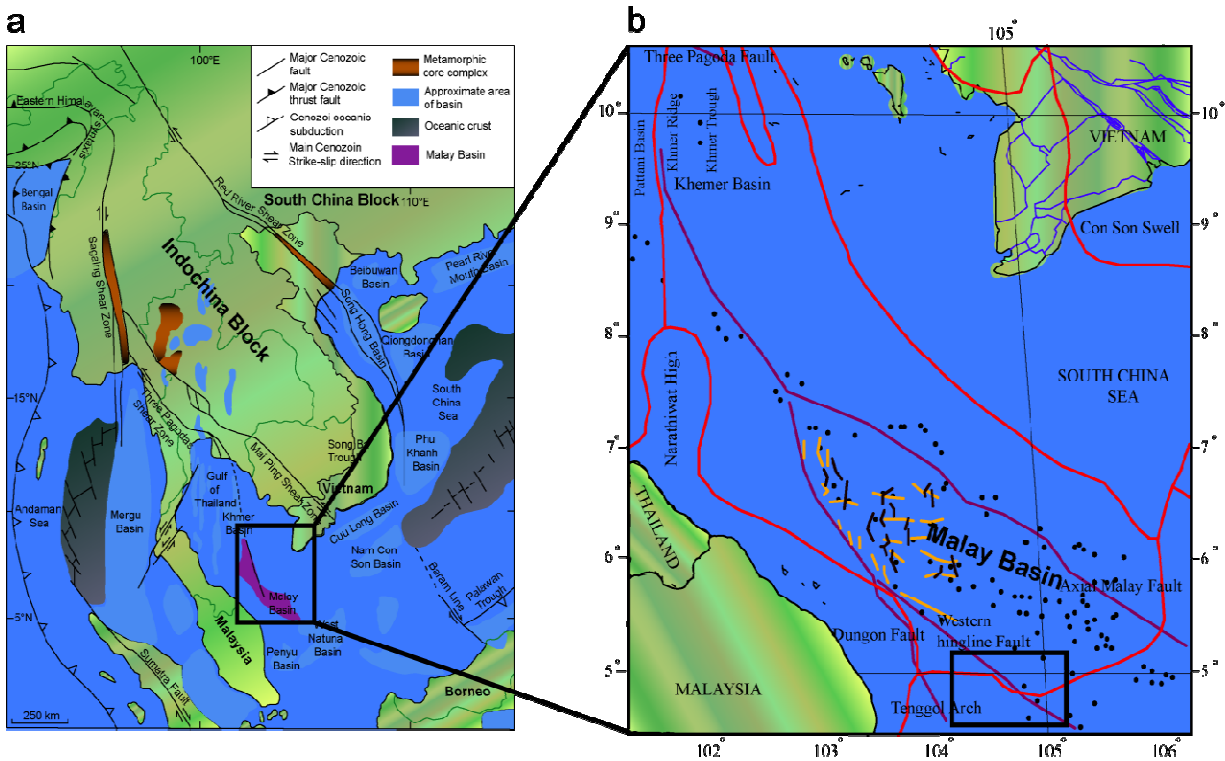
a

100°E

Major Cenozoic fault
Major Cenozoic thrust fault
Cenozoi oceanic subduction
Main Cenozoin Strike-slip direction
Metamorphic core complex
Approximate area of basin
Oceanic crust
Malay Basin

Eastern Himal
Bengal Basin
25°N
Sagaing Shear Zone
South China Block
110°E
Red River Shear Zone
Indochina Block
Beibuwan Basin
Pearl River Mouth Basin
Song Hong Basin
Qiongdongnan Basin
South China Sea
15°N
Three Pagodas Shear Zone
Mai Ping Shear Zone
Song Be Trough
Phu Khanh Basin
Andaman Sea
Mergu Basin
Gulf of Thailand
Khmer Basin
Vietnam
Cuu Long Basin
Nam Con Son Basin
Malay Basin
Malaysia
West Natuna Basin
Penyu Basin
Baram Line
Palawan Trough
5°N
Sumatra Fault
Borneo
250 km

b

105°
Three Pagoda Fault
10°
Pattani Basin
Khmer Ridge
Khmer Trough
Khemer Basin
VIETNAM
Con Son Swell
9°
8°
Narathiwat High
SOUTH CHINA SEA
7°
THAILAND
Malay Basin
6°
Axial Malay Fault
Western hingline Fault
Dungon Fault
5°
MALAYSIA
Tenggol Arch
102°
103°
104°
105°
106°